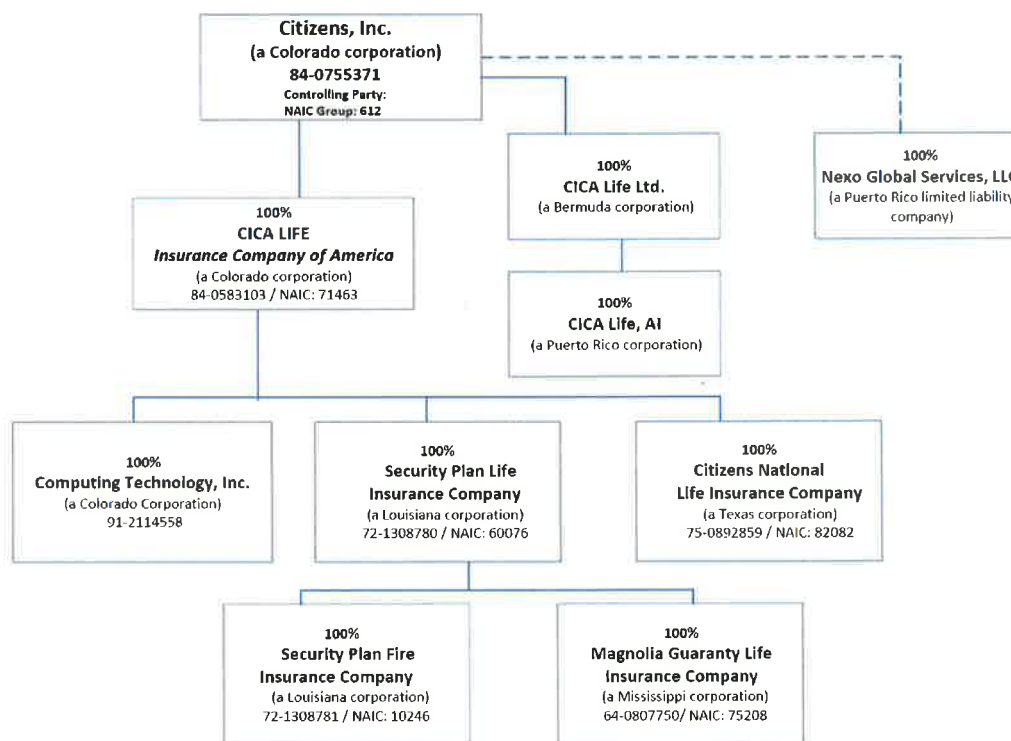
Citizens, Inc.
(a Colorado corporation)
84-0755371
Controlling Party:
NAIC Group: 612

100%
CICA LIFE
*Insurance Company of America*
(a Colorado corporation)
84-0583103 / NAIC: 71463

100%
CICA Life Ltd.
(a Bermuda corporation)

100%
CICA Life, AI
(a Puerto Rico corporation)

100%
Nexo Global Services, LL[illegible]
(a Puerto Rico limited liabilit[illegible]
company)

100%
Computing Technology, Inc.
(a Colorado Corporation)
91-2114558

100%
Security Plan Life
Insurance Company
(a Louisiana corporation)
72-1308780 / NAIC: 60076

100%
Citizens National
Life Insurance Company
(a Texas corporation)
75-0892859 / NAIC: 82082

100%
Security Plan Fire
Insurance Company
(a Louisiana corporation)
72-1308781 / NAIC: 10246

100%
Magnolia Guaranty Life
Insurance Company
(a Mississippi corporation)
64-0807750/ NAIC: 75208